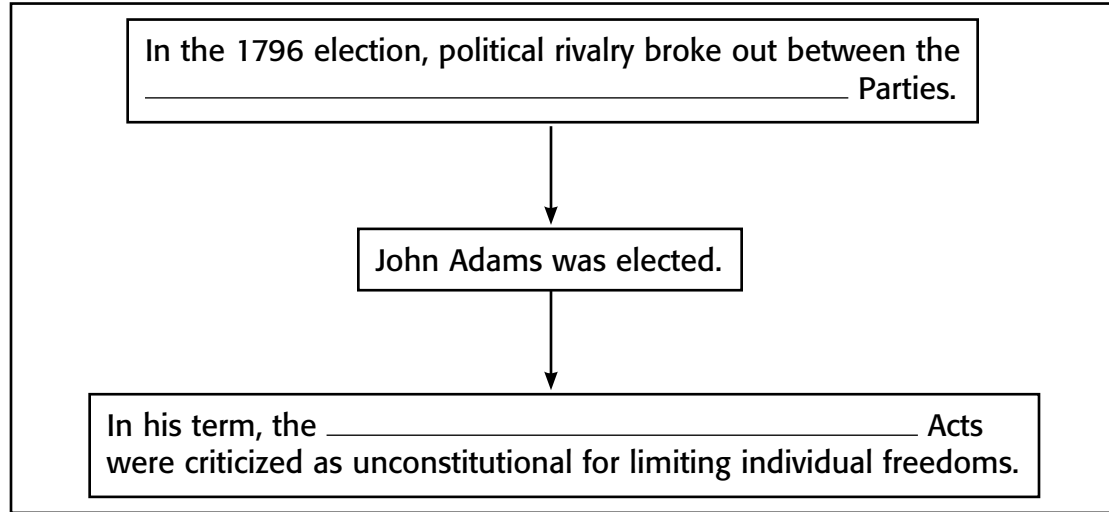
In the 1796 election, political rivalry broke out between the ____________________ Parties.

John Adams was elected.

In his term, the ____________________ Acts were criticized as unconstitutional for limiting individual freedoms.